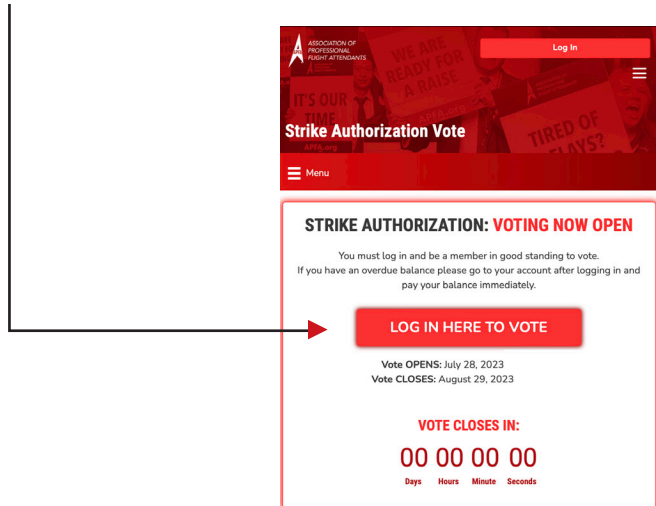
ASSOCIATION OF PROFESSIONAL FLIGHT ATTENDANTS

Log In

WE ARE READY FOR A RAISE

IT'S OUR TIME

APFA.org

TIRED OF DELAYS?

Strike Authorization Vote

Menu

STRIKE AUTHORIZATION: VOTING NOW OPEN

You must log in and be a member in good standing to vote. If you have an overdue balance please go to your account after logging in and pay your balance immediately.

LOG IN HERE TO VOTE

Vote OPENS: July 28, 2023
Vote CLOSES: August 29, 2023

VOTE CLOSES IN:

| 00 | 00 | 00 | 00 |
|---|---|---|---|
| Days | Hours | Minute | Seconds |